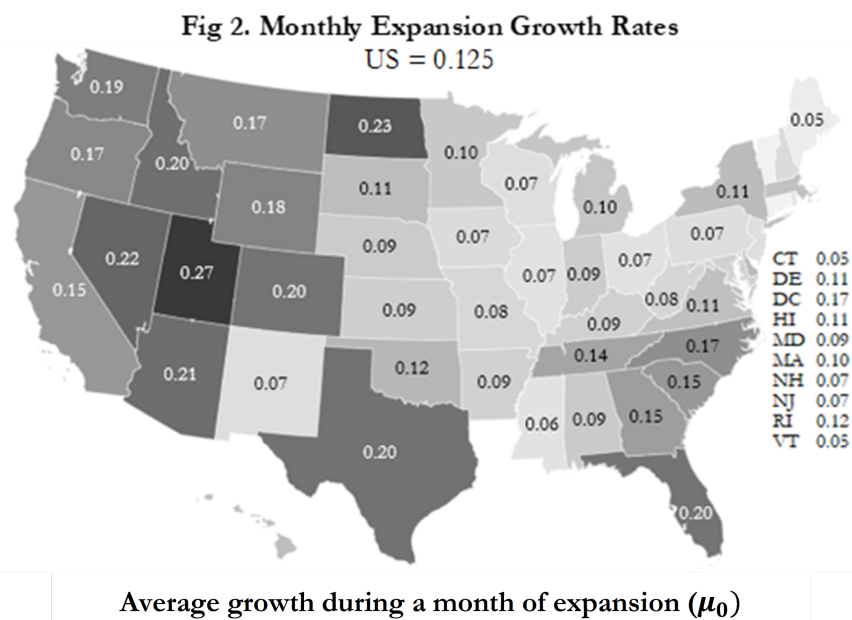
Fig 2. Monthly Expansion Growth Rates
US = 0.125

0.19
0.17
0.20
0.17
0.23
0.10
0.05
0.11
0.18
0.07
0.10
0.11
0.22
0.27
0.09
0.07
0.07
0.15
0.20
0.07
0.09
0.07
0.08
0.09
0.11
0.09
0.08
0.21
0.07
0.12
0.09
0.14
0.17
0.06
0.09
0.15
0.15
0.20
0.20

CT 0.05
DE 0.11
DC 0.17
HI 0.11
MD 0.09
MA 0.10
NH 0.07
NJ 0.07
RI 0.12
VT 0.05

Average growth during a month of expansion ($\mu_0$)